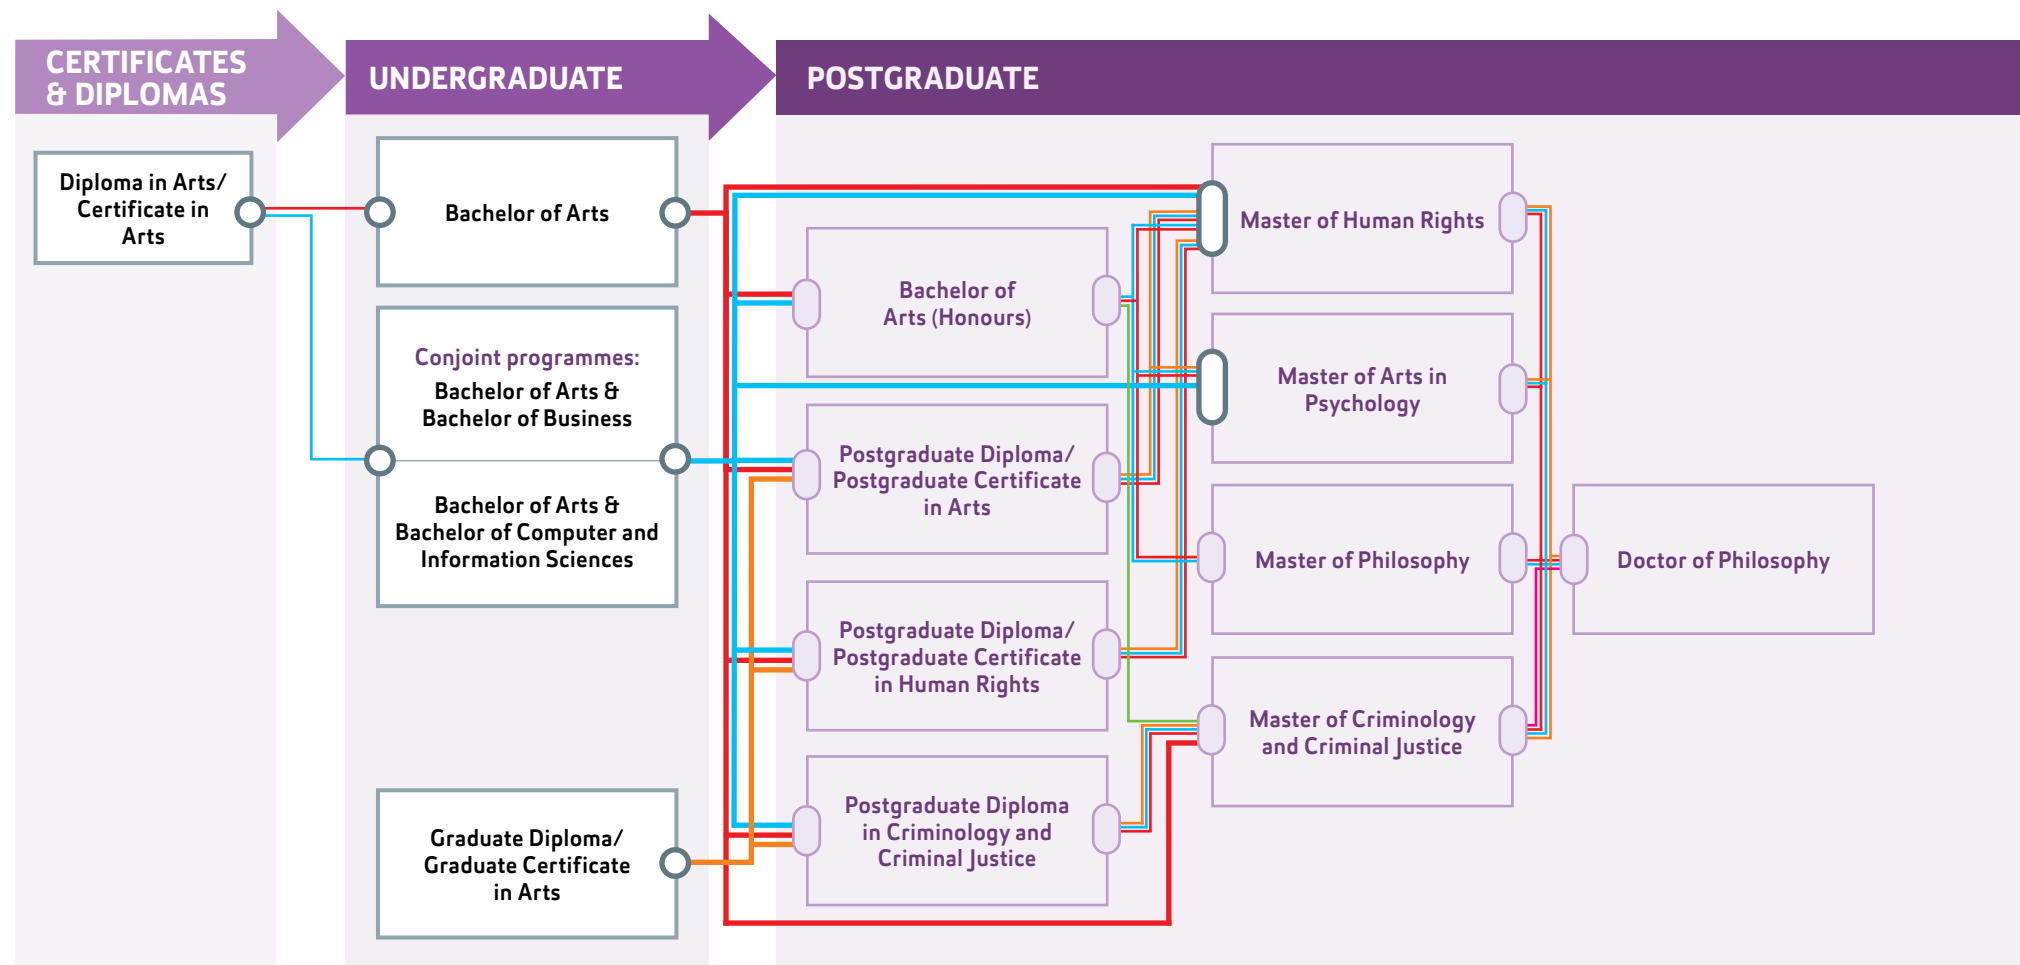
CERTIFICATES & DIPLOMAS

UNDERGRADUATE

POSTGRADUATE

Diploma in Arts/ Certificate in Arts

Bachelor of Arts

Conjoint programmes:
Bachelor of Arts & Bachelor of Business

Bachelor of Arts & Bachelor of Computer and Information Sciences

Graduate Diploma/ Graduate Certificate in Arts

Bachelor of Arts (Honours)

Postgraduate Diploma/ Postgraduate Certificate in Arts

Postgraduate Diploma/ Postgraduate Certificate in Human Rights

Postgraduate Diploma in Criminology and Criminal Justice

Master of Human Rights

Master of Arts in Psychology

Master of Philosophy

Master of Criminology and Criminal Justice

Doctor of Philosophy